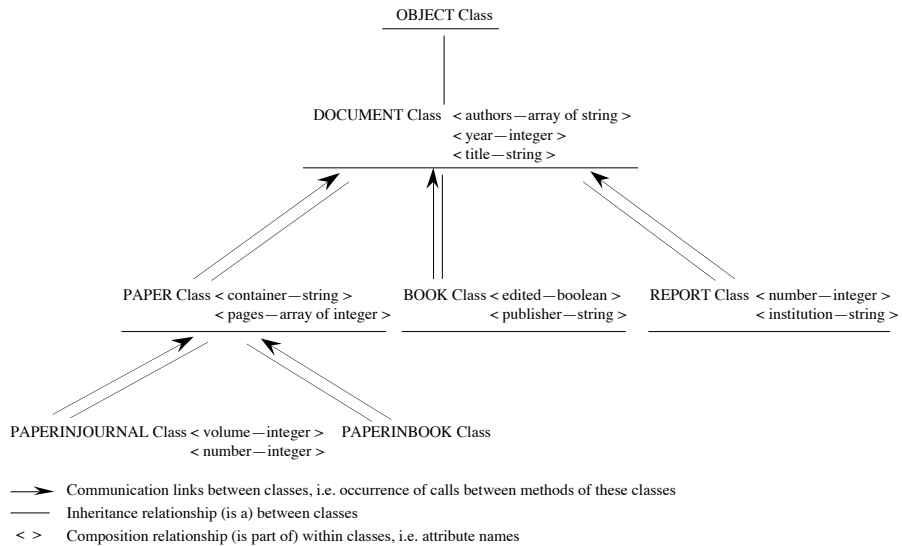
OBJECT Class

DOCUMENT Class < authors — array of string >
< year — integer >
< title — string >

PAPER Class < container — string >
< pages — array of integer >

BOOK Class < edited — boolean >
< publisher — string >

REPORT Class < number — integer >
< institution — string >

PAPERINJOURNAL Class < volume — integer >
< number — integer >

PAPERINBOOK Class

Communication links between classes, i.e. occurrence of calls between methods of these classes

Inheritance relationship (is a) between classes

< > Composition relationship (is part of) within classes, i.e. attribute names